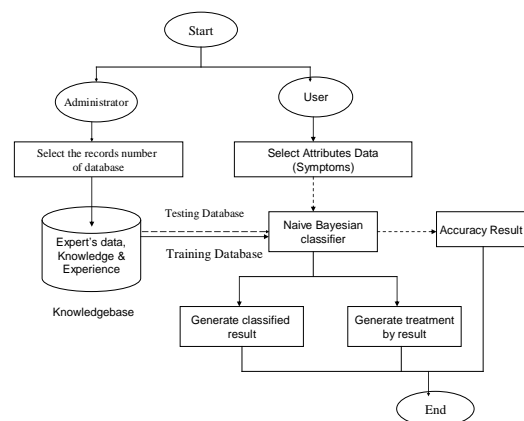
Start

Administrator

User

Select the records number of database

Select Attributes Data (Symptoms)

Expert's data, Knowledge & Experience

Testing Database

Naive Bayesian classifier

Accuracy Result

Training Database

Knowledgebase

Generate classified result

Generate treatment by result

End